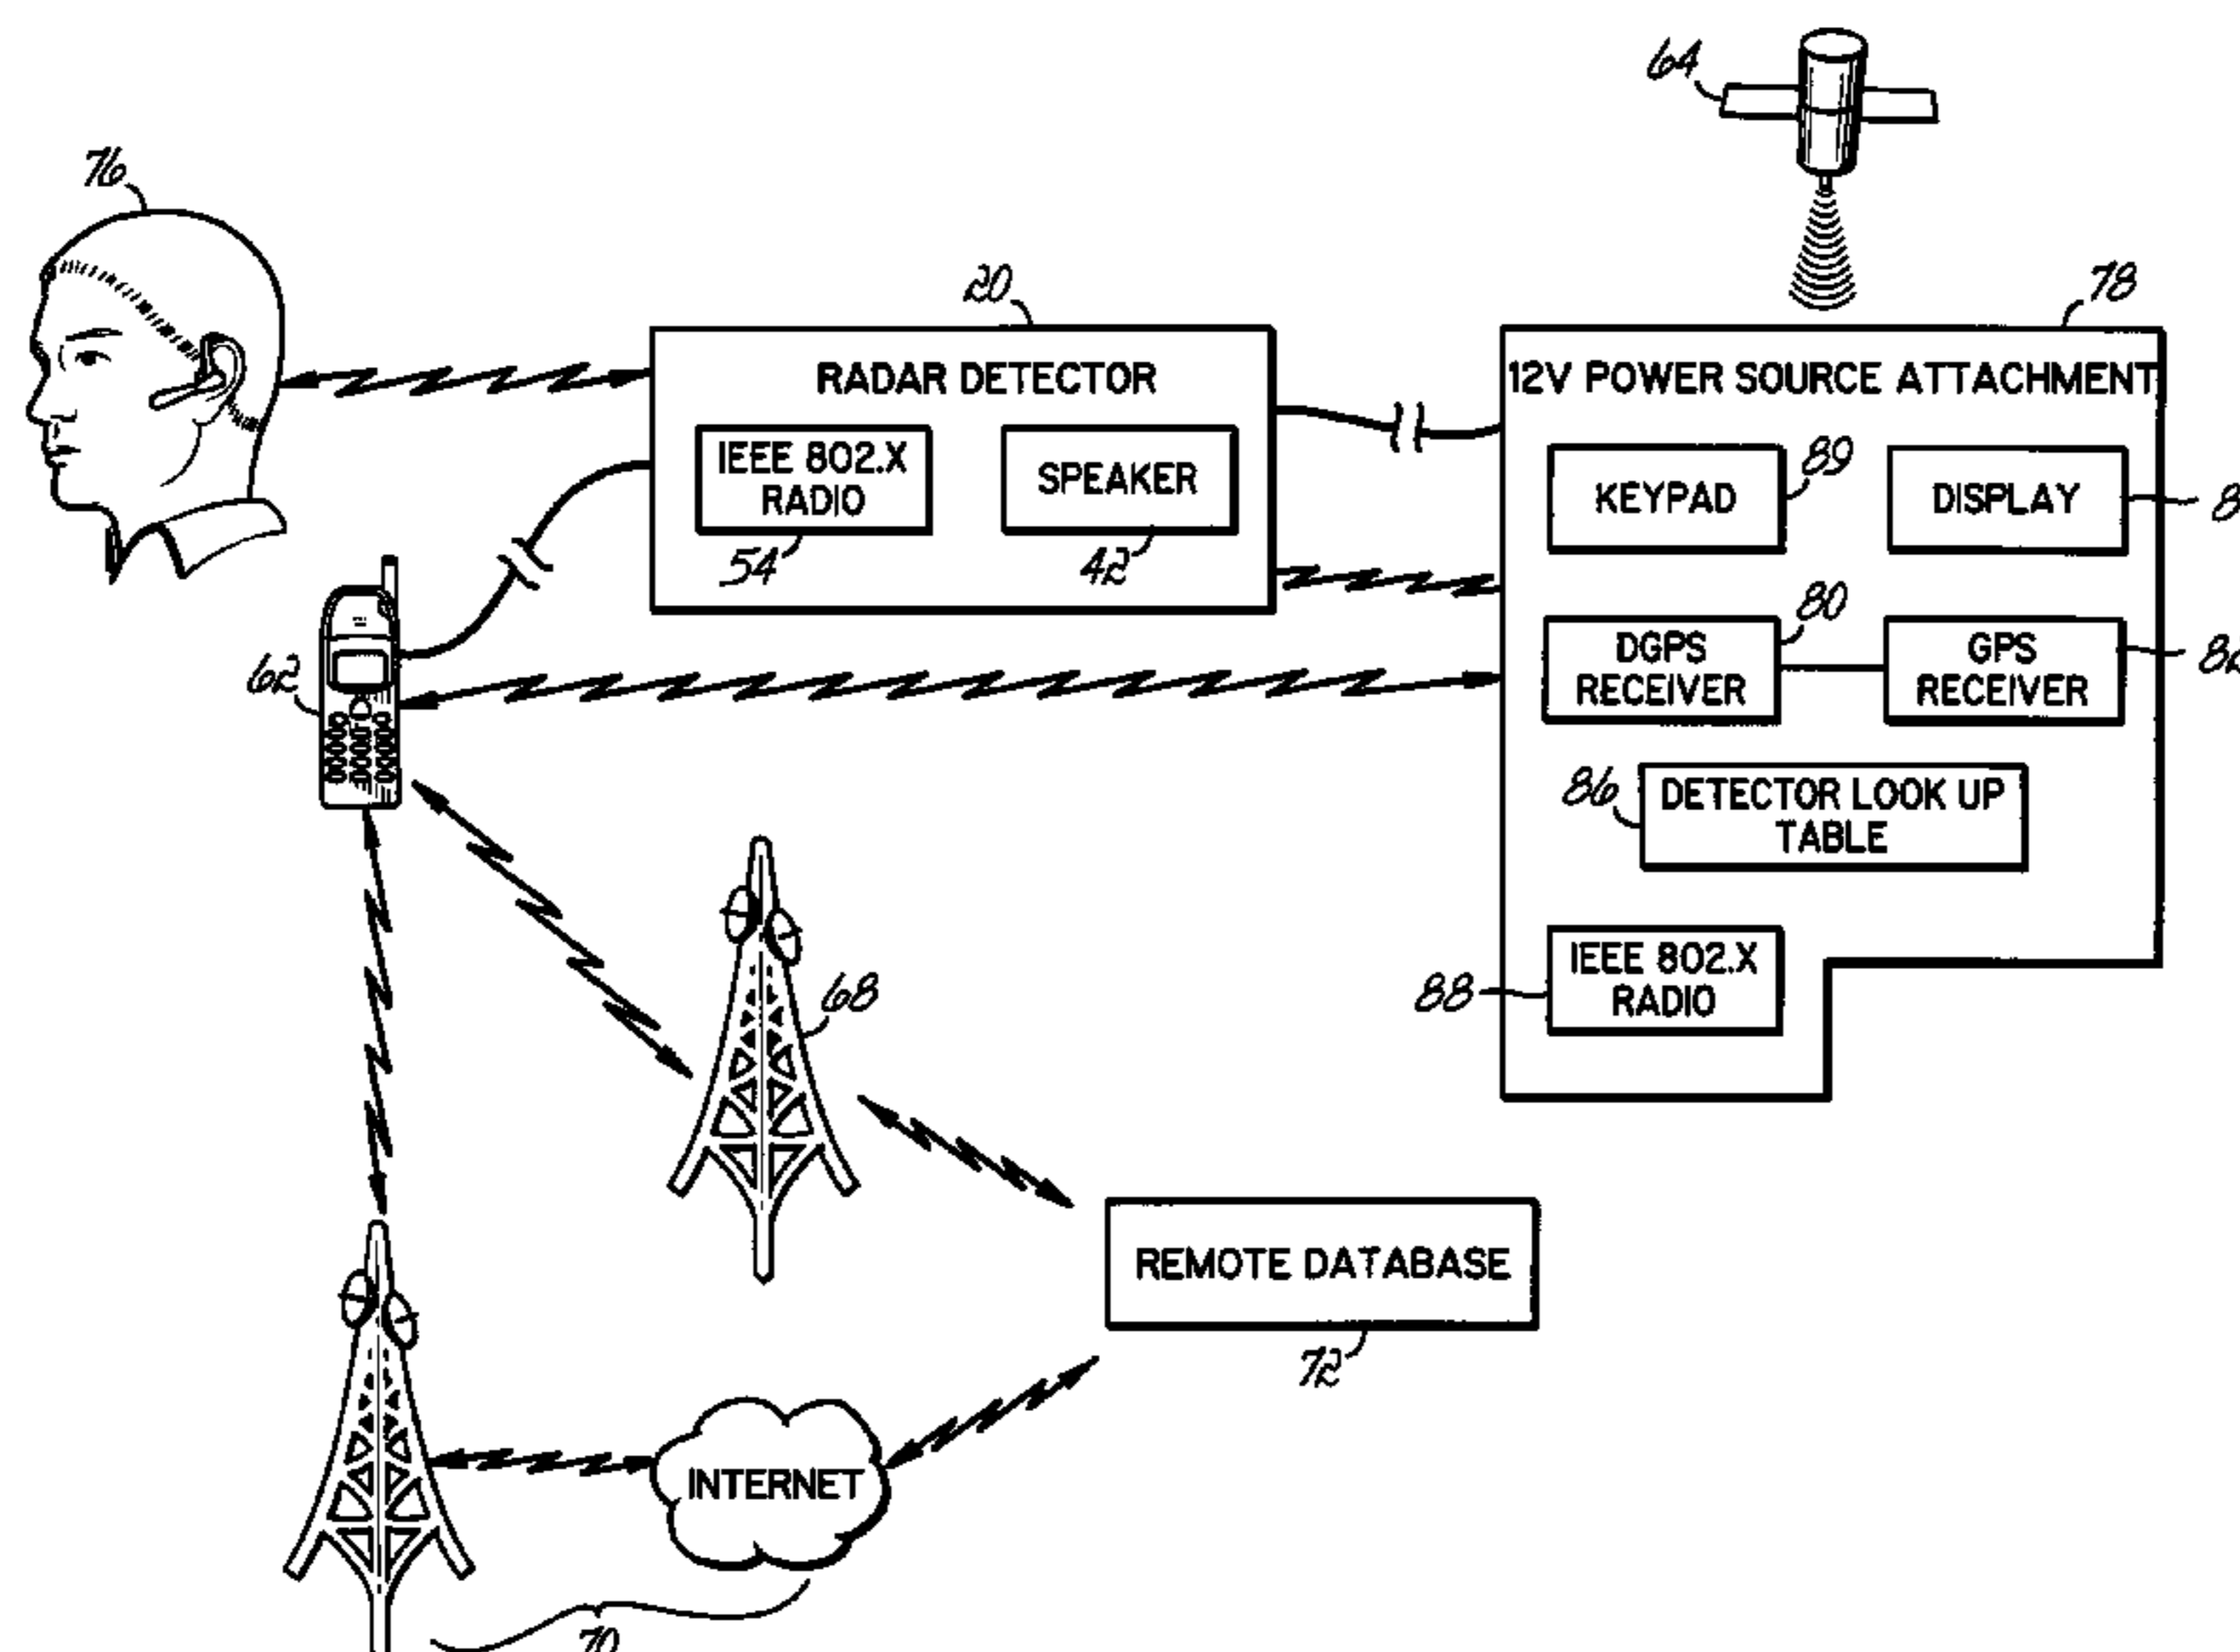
64

76

20

78

RADAR DETECTOR

IEEE 802.X RADIO

54

SPEAKER

42

12V POWER SOURCE ATTACHMENT

KEYPAD

89

DISPLAY

8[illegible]

DGPS RECEIVER

80

GPS RECEIVER

8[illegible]

62

86

DETECTOR LOOK UP TABLE

88

IEEE 802.X RADIO

68

REMOTE DATABASE

72

INTERNET

70